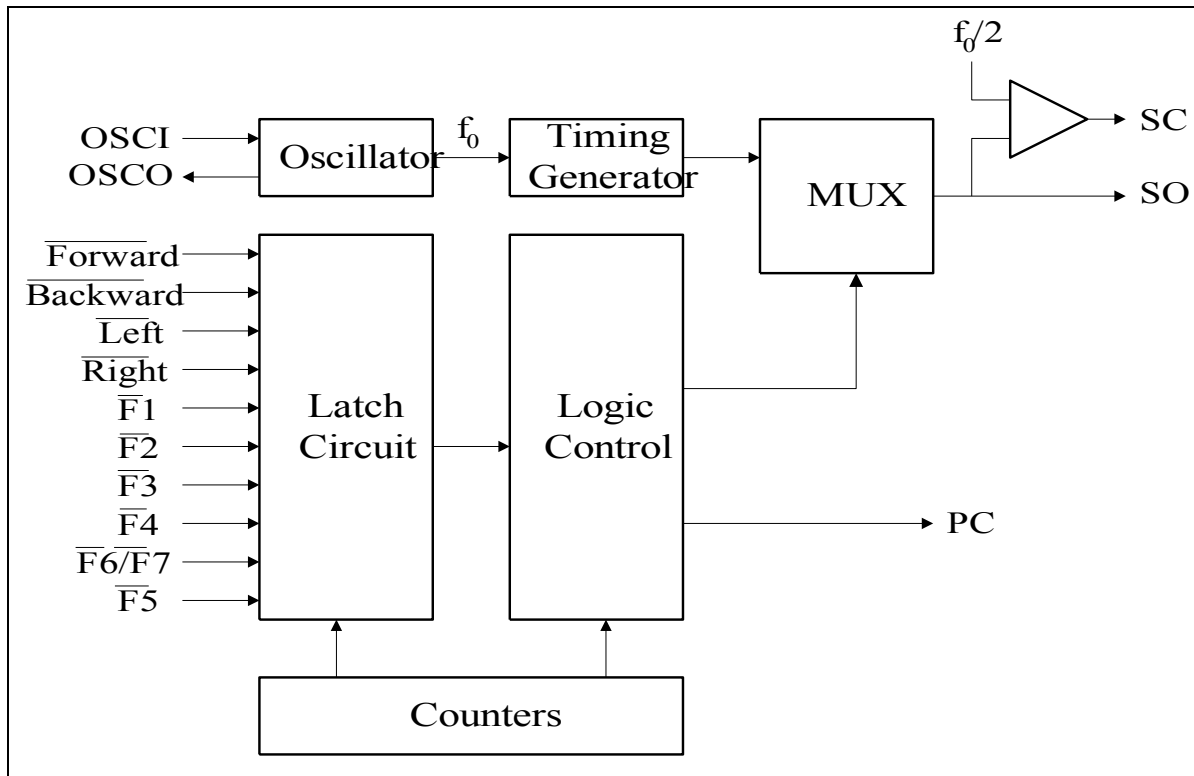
$f_0/2$
OSCI
OSCO
Oscillator
$f_0$
Timing Generator
MUX
SC
SO
$\overline{Forward}$
$\overline{Backward}$
$\overline{Left}$
$\overline{Right}$
$\overline{F}1$
$\overline{F}2$
$\overline{F}3$
$\overline{F}4$
$\overline{F6/F7}$
$\overline{F}5$
Latch Circuit
Logic Control
PC
Counters